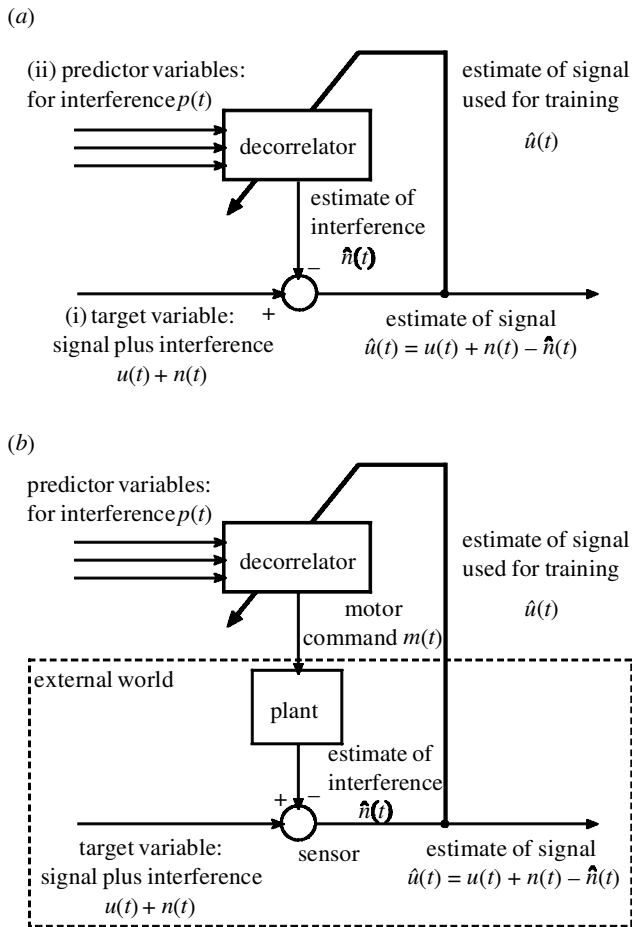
($a$)

(ii) predictor variables: for interference $p(t)$

decorrelator

estimate of signal used for training

$\hat{u}(t)$

estimate of interference

$\hat{n}(t)$

–

+

(i) target variable: signal plus interference

$u(t) + n(t)$

estimate of signal

$\hat{u}(t) = u(t) + n(t) - \hat{n}(t)$

($b$)

predictor variables: for interference $p(t)$

decorrelator

estimate of signal used for training

$\hat{u}(t)$

motor command $m(t)$

external world

plant

estimate of interference

$\hat{n}(t)$

+

–

target variable: signal plus interference

$u(t) + n(t)$

sensor

estimate of signal

$\hat{u}(t) = u(t) + n(t) - \hat{n}(t)$